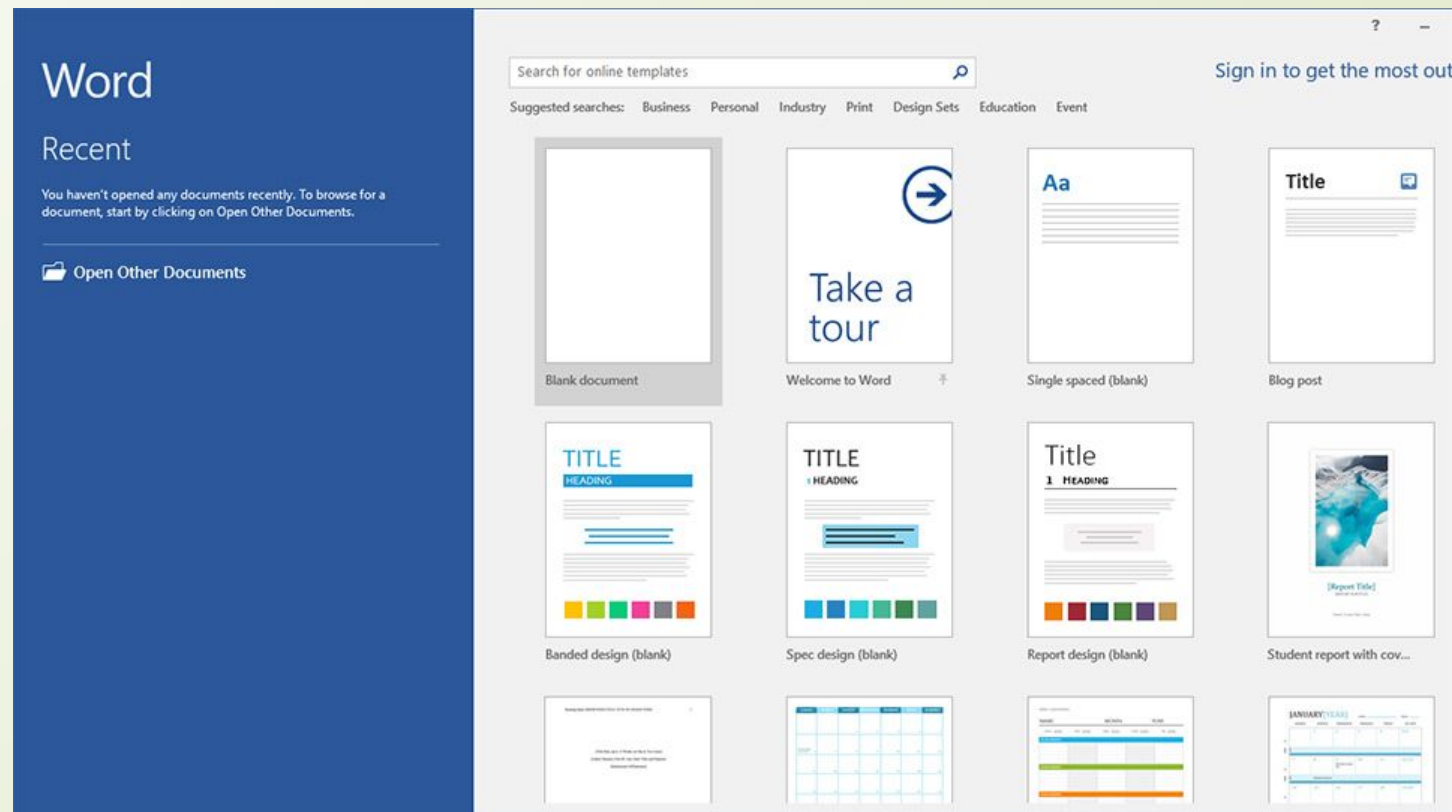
Word

Recent

You haven't opened any documents recently. To browse for a document, start by clicking on Open Other Documents.

Open Other Documents

Search for online templates

Sign in to get the most out

?

Suggested searches: Business Personal Industry Print Design Sets Education Event

Blank document

Take a tour

Welcome to Word

Aa

Single spaced (blank)

Title

Blog post

TITLE
HEADING

Banded design (blank)

TITLE
HEADING

Spec design (blank)

Title
1 HEADING

Report design (blank)

[Report Title]

Student report with cov...

JANUARY [YEAR]